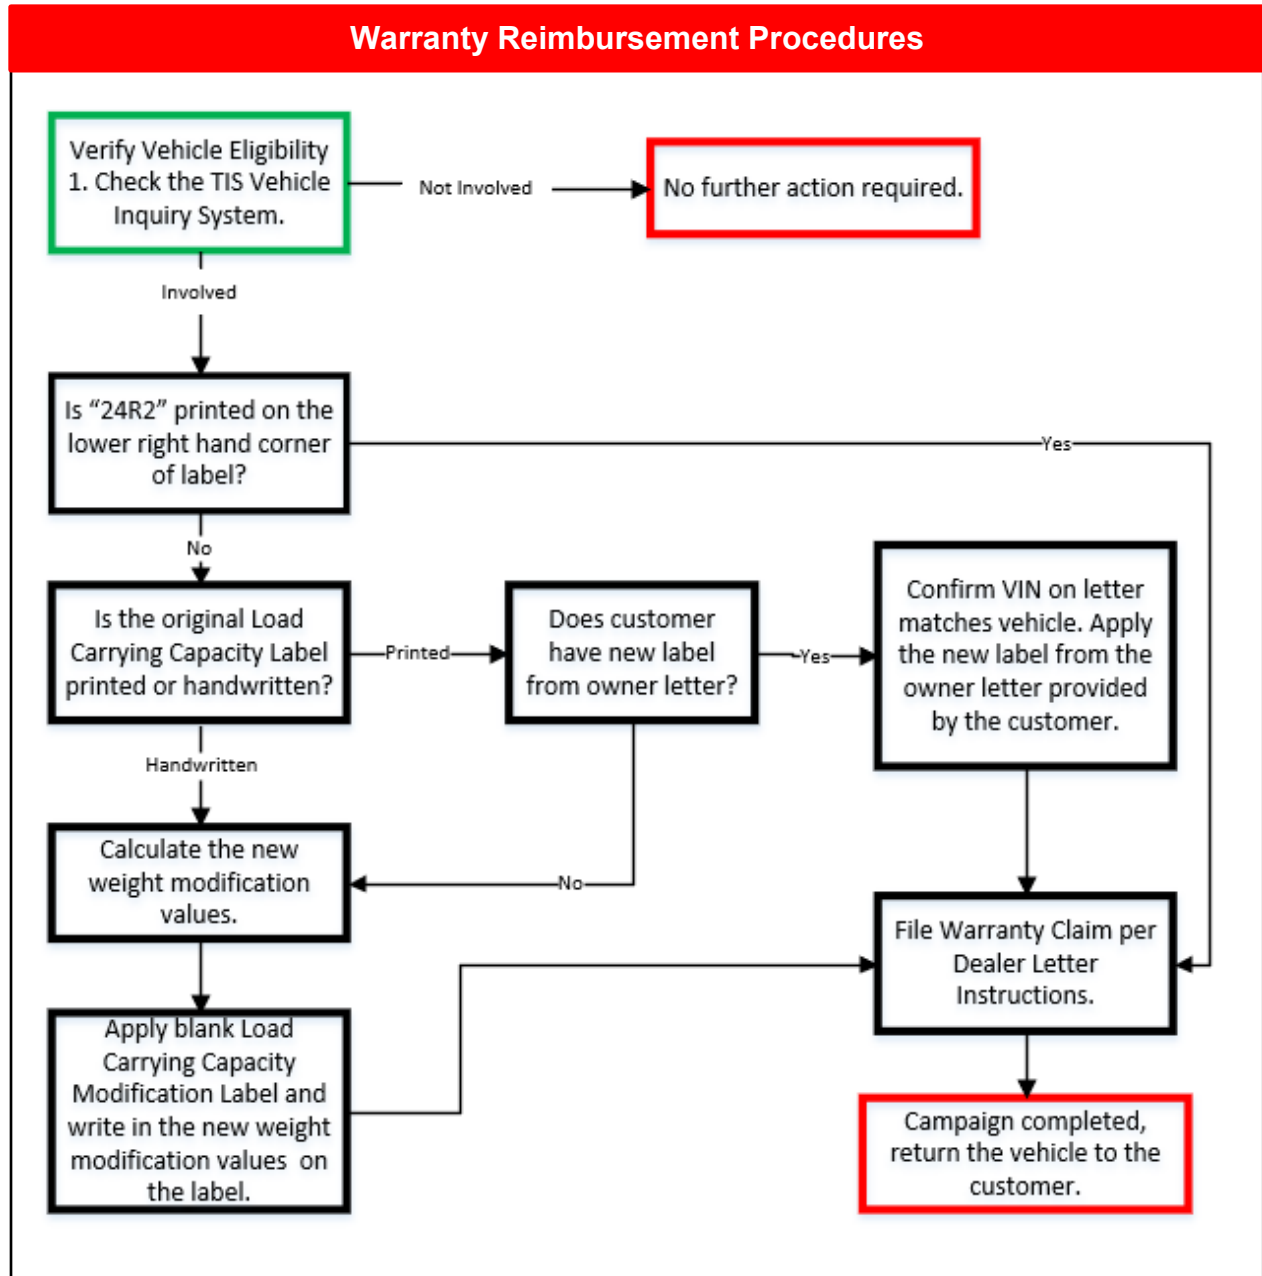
Warranty Reimbursement Procedures

Verify Vehicle Eligibility
1. Check the TIS Vehicle Inquiry System.

Not Involved

No further action required.

Involved

Is “24R2” printed on the lower right hand corner of label?

Yes

No

Is the original Load Carrying Capacity Label printed or handwritten?

Printed

Does customer have new label from owner letter?

Yes

Confirm VIN on letter matches vehicle. Apply the new label from the owner letter provided by the customer.

Handwritten

Calculate the new weight modification values.

No

File Warranty Claim per Dealer Letter Instructions.

Apply blank Load Carrying Capacity Modification Label and write in the new weight modification values on the label.

Campaign completed, return the vehicle to the customer.